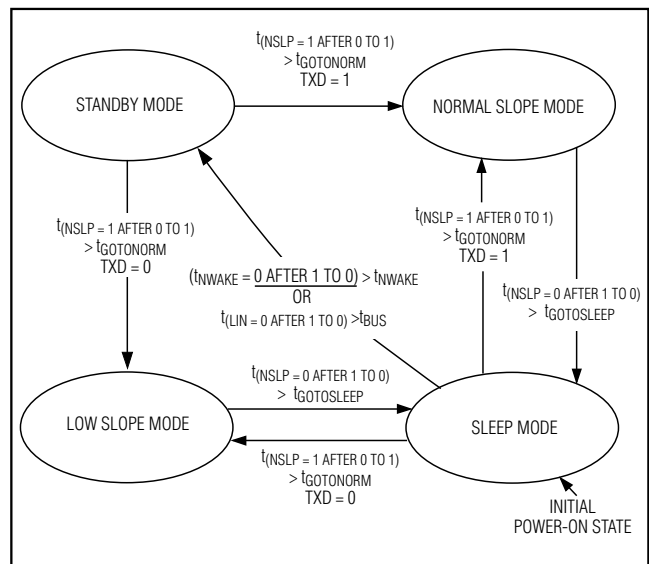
$t_{(NSLP = 1 \text{ AFTER } 0 \text{ TO } 1)}$
$> t_{GOTONORM}$
TXD = 1

STANDBY MODE

NORMAL SLOPE MODE

$t_{(NSLP = 1 \text{ AFTER } 0 \text{ TO } 1)}$
$> t_{GOTONORM}$
TXD = 0

$t_{(NSLP = 1 \text{ AFTER } 0 \text{ TO } 1)}$
$> t_{GOTONORM}$
TXD = 1

$(t_{NWAKE} = \underline{0 \text{ AFTER } 1 \text{ TO } 0)} > t_{NWAKE}$
OR
$t_{(LIN = 0 \text{ AFTER } 1 \text{ TO } 0)} > t_{BUS}$

$t_{(NSLP = 0 \text{ AFTER } 1 \text{ TO } 0)}$
$> t_{GOTOSLEEP}$

$t_{(NSLP = 0 \text{ AFTER } 1 \text{ TO } 0)}$
$> t_{GOTOSLEEP}$

LOW SLOPE MODE

SLEEP MODE

$t_{(NSLP = 1 \text{ AFTER } 0 \text{ TO } 1)}$
$> t_{GOTONORM}$
TXD = 0

INITIAL
POWER-ON STATE